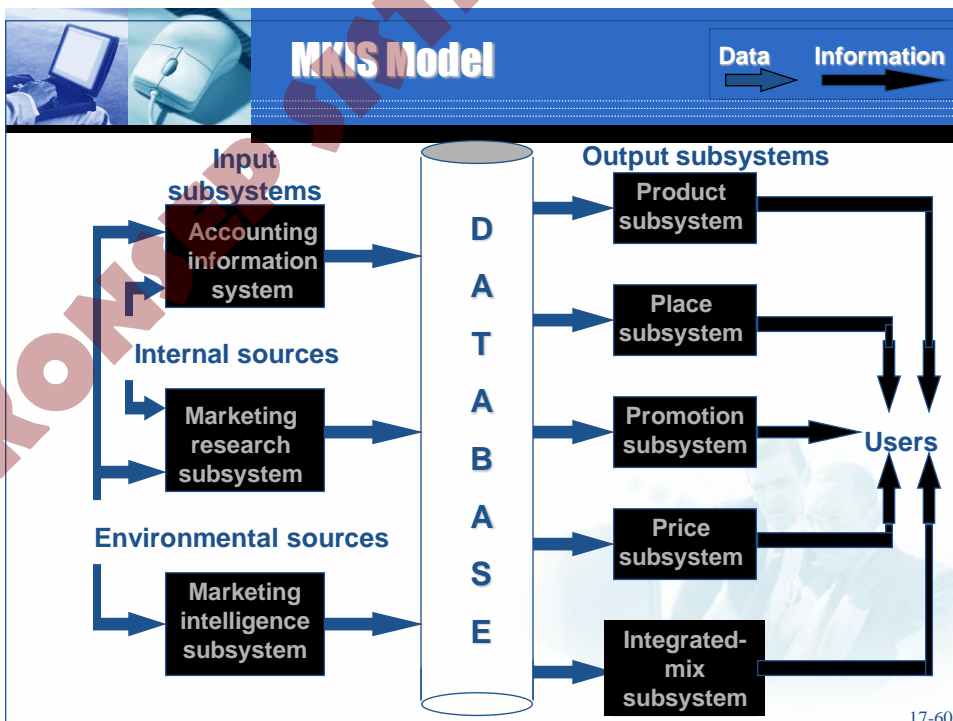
MKIS Model

Data

Information

Input subsystems

Accounting information system

Internal sources

Marketing research subsystem

Environmental sources

Marketing intelligence subsystem

D A T A B A S E

Output subsystems

Product subsystem

Place subsystem

Promotion subsystem

Price subsystem

Integrated-mix subsystem

Users

17-60